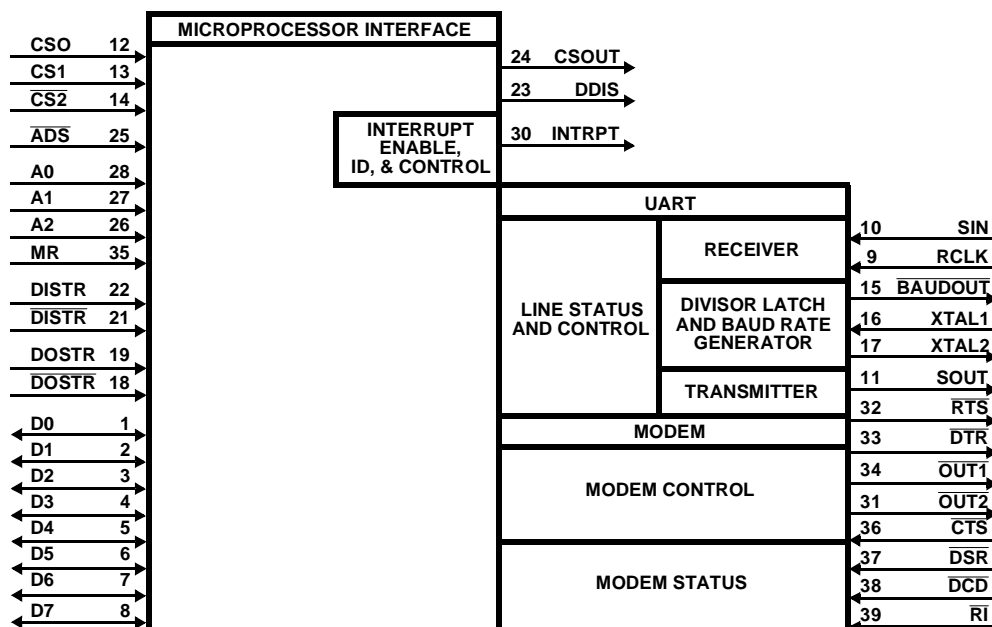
MICROPROCESSOR INTERFACE

CSO 12
CS1 13
$\overline{CS2}$ 14
$\overline{ADS}$ 25
A0 28
A1 27
A2 26
MR 35
DISTR 22
$\overline{DISTR}$ 21
DOSTR 19
$\overline{DOSTR}$ 18
D0 1
D1 2
D2 3
D3 4
D4 5
D5 6
D6 7
D7 8

24 CSOUT
23 DDIS

INTERRUPT ENABLE, ID, & CONTROL

30 INTRPT

UART

LINE STATUS AND CONTROL

RECEIVER

DIVISOR LATCH AND BAUD RATE GENERATOR

TRANSMITTER

MODEM

MODEM CONTROL

MODEM STATUS

10 SIN
9 RCLK
15 $\overline{BAUDOUT}$
16 XTAL1
17 XTAL2
11 SOUT
32 $\overline{RTS}$
33 $\overline{DTR}$
34 $\overline{OUT1}$
31 $\overline{OUT2}$
36 $\overline{CTS}$
37 $\overline{DSR}$
38 $\overline{DCD}$
39 $\overline{RI}$